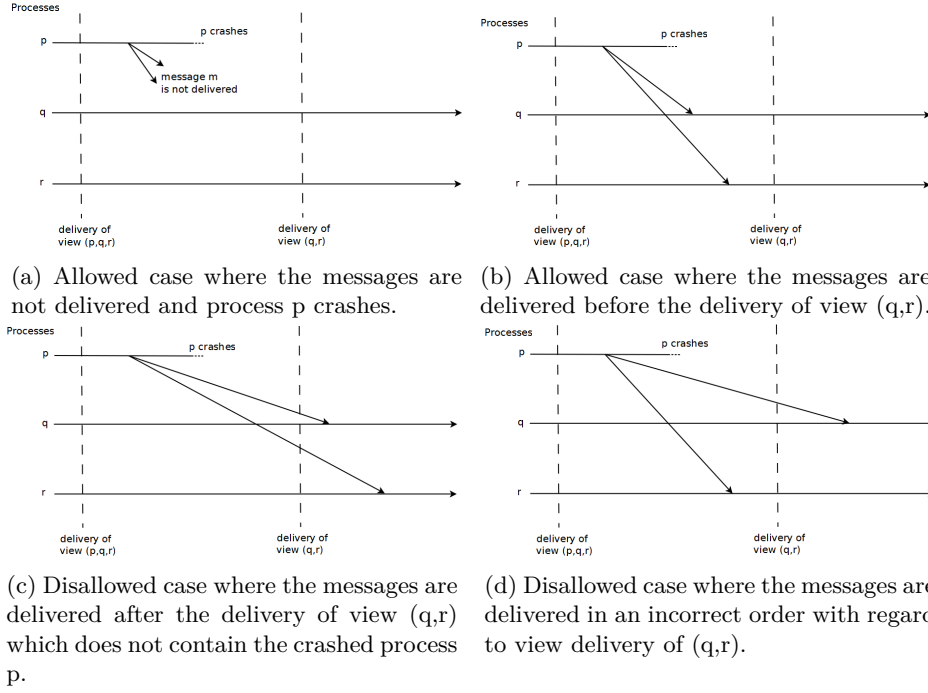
Processes

p

p crashes
...

message m
is not delivered

q

r

delivery of
view (p,q,r)

delivery of
view (q,r)

(a) Allowed case where the messages are not delivered and process p crashes.

Processes

p

p crashes
...

q

r

delivery of
view (p,q,r)

delivery of
view (q,r)

(b) Allowed case where the messages are delivered before the delivery of view (q,r).

Processes

p

p crashes
...

q

r

delivery of
view (p,q,r)

delivery of
view (q,r)

(c) Disallowed case where the messages are delivered after the delivery of view (q,r) which does not contain the crashed process p.

Processes

p

p crashes
...

q

r

delivery of
view (p,q,r)

delivery of
view (q,r)

(d) Disallowed case where the messages are delivered in an incorrect order with regard to view delivery of (q,r).